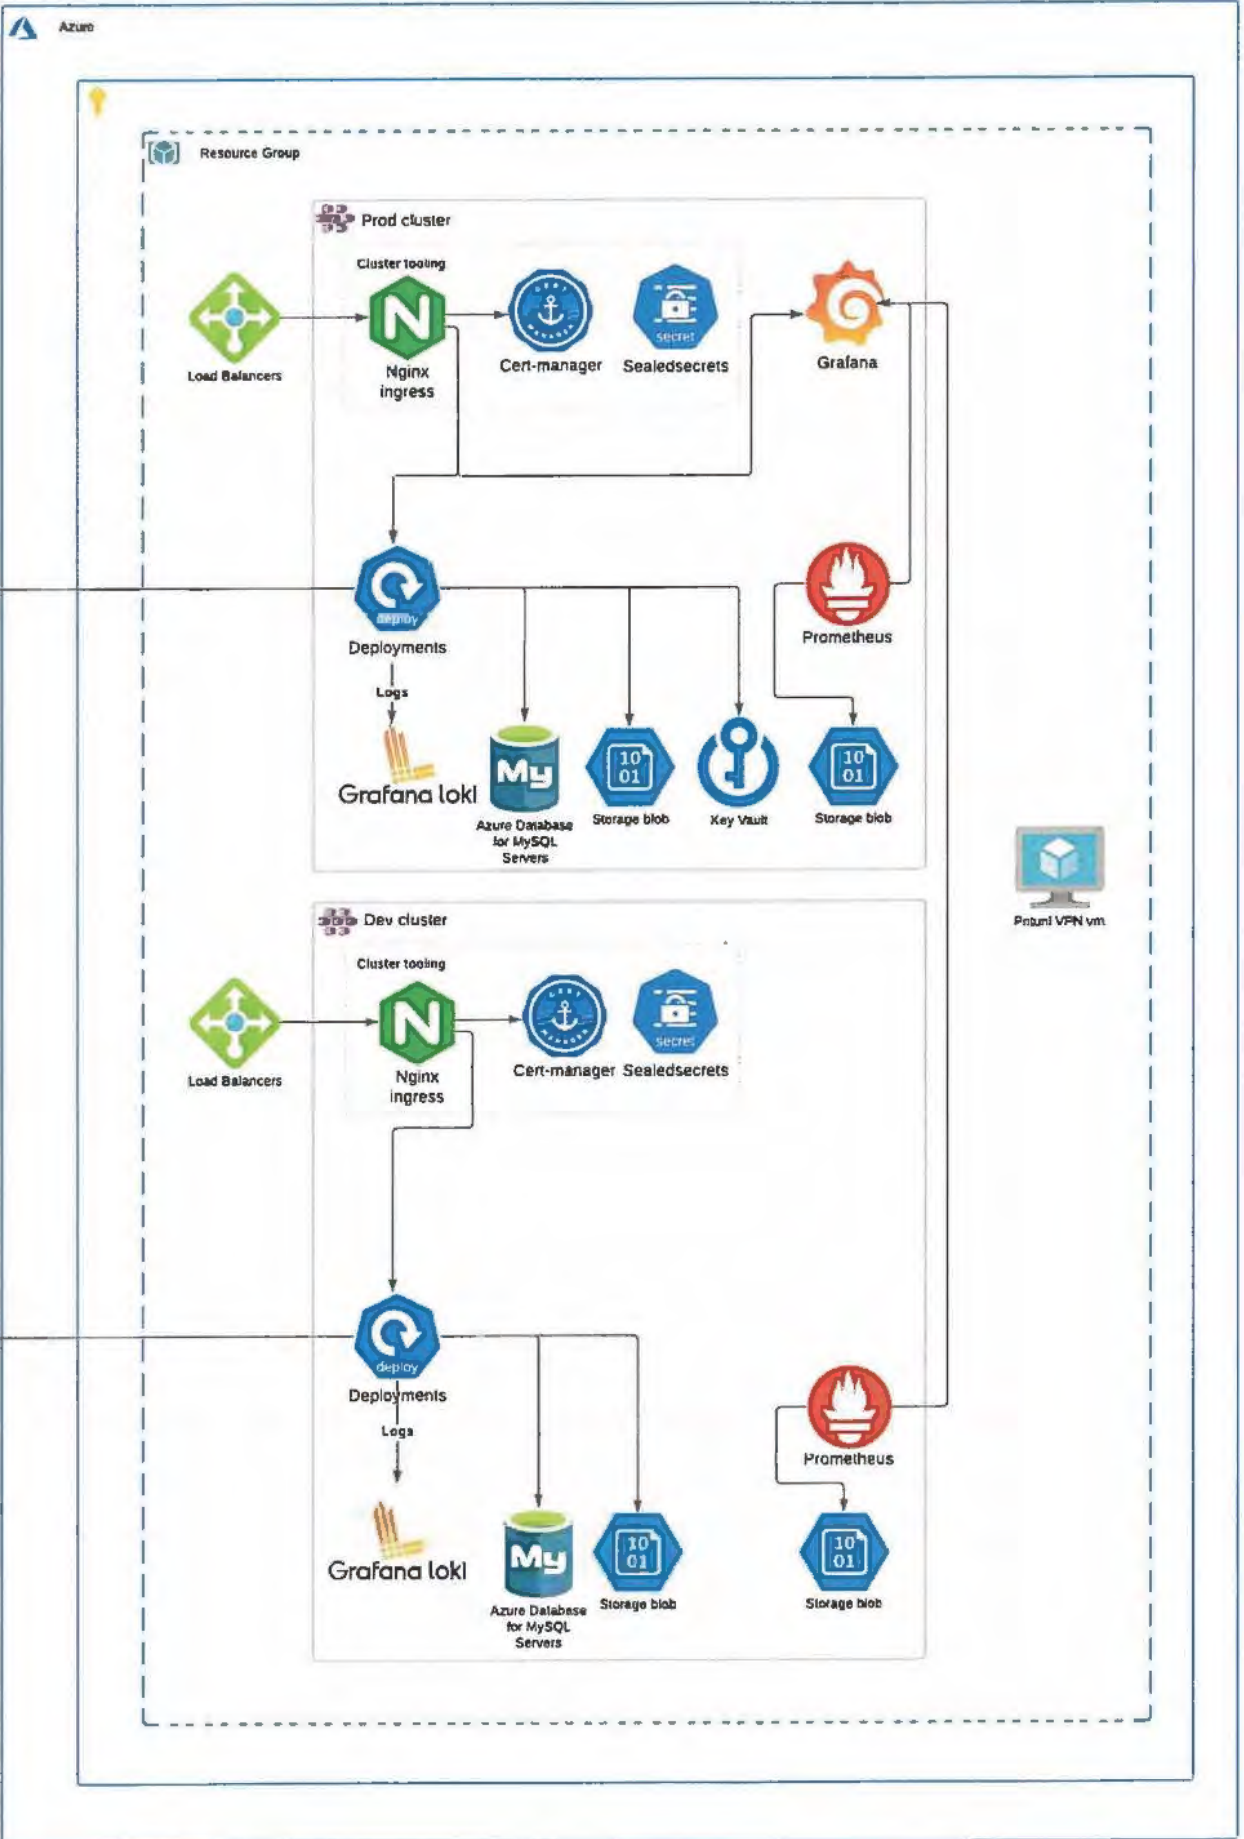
Azure

Resource Group

Prod cluster

Cluster tooling

Load Balancers

Nginx ingress

Cert-manager

secret

Sealedsecrets

Grafana

deploy

Deployments

Prometheus

Logs

Grafana loki

Azure Database for MySQL Servers

Storage blob

Key Vault

Storage blob

Pritunl VPN vm

Dev cluster

Cluster tooling

Load Balancers

Nginx ingress

Cert-manager

secret

Sealedsecrets

deploy

Deployments

Logs

Prometheus

Grafana loki

Azure Database for MySQL Servers

Storage blob

Storage blob